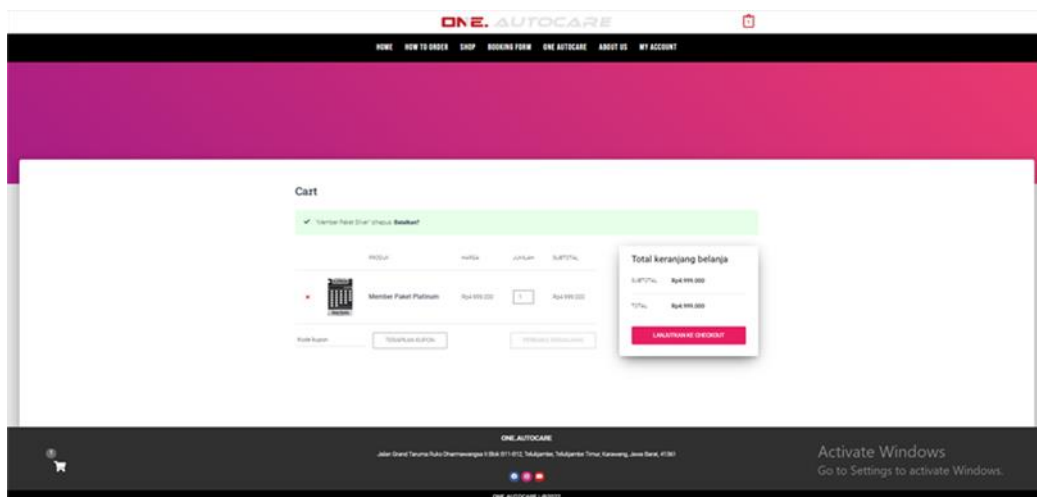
ONE. AUTOCARE

HOME HOW TO ORDER SHOP BOOKING FORM ONE AUTOCARE ABOUT US MY ACCOUNT

Cart

✔ "Member Paket Silver" dihapus. Batalkan?

| | | PRODUK | HARGA | JUMLAH | SUBTOTAL |
|---|---|---|---|---|---|
| × | | Member Paket Platinum | Rp4.999.000 | 1 | Rp4.999.000 |

Kode kupon TERAPKAN KUPON PERBARUI KERANJANG

Total keranjang belanja

SUBTOTAL Rp4.999.000

TOTAL Rp4.999.000

LANJUTKAN KE CHECKOUT

ONE.AUTOCARE

Jalan Grand Taruma Ruko Dharmawangsa II Blok B11-B12, Telukjambe, Telukjambe Timur, Karawang, Jawa Barat, 41361

0

ONE AUTOCARE | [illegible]

Activate Windows
Go to Settings to activate Windows.